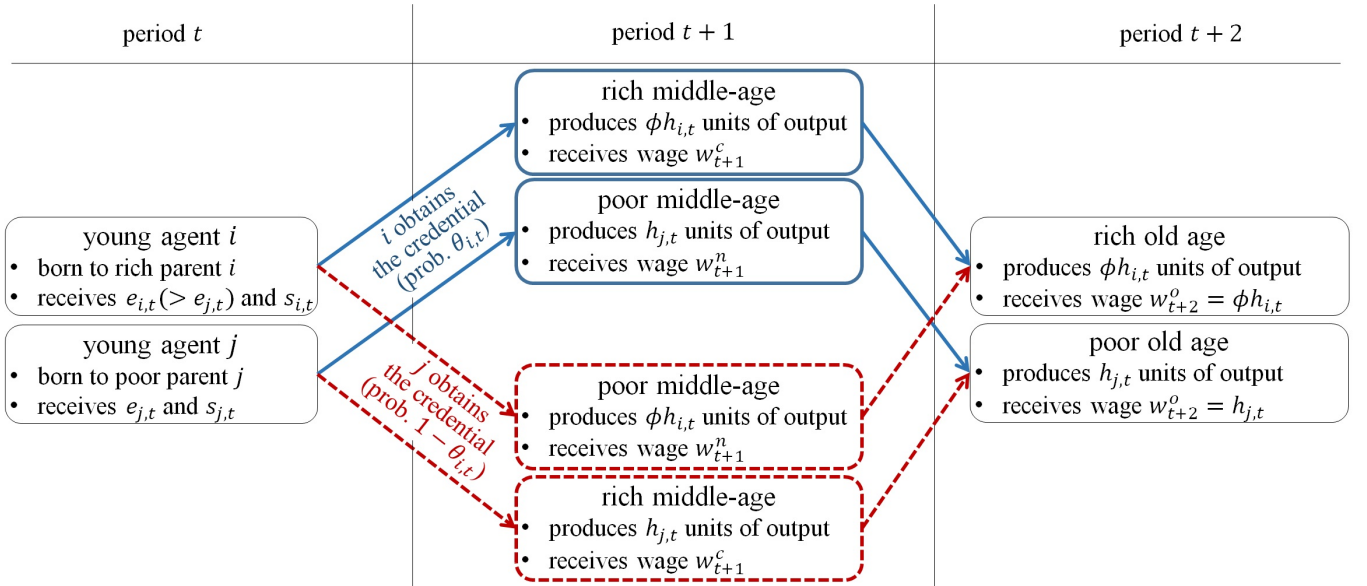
period $t$

period $t+1$

period $t+2$

young agent $i$
• born to rich parent $i$
• receives $e_{i,t}(> e_{j,t})$ and $s_{i,t}$

young agent $j$
• born to poor parent $j$
• receives $e_{j,t}$ and $s_{j,t}$

$i$ obtains the credential (prob. $\theta_{i,t}$)

$j$ obtains the credential (prob. $1-\theta_{i,t}$)

rich middle-age
• produces $\phi h_{i,t}$ units of output
• receives wage $w_{t+1}^{c}$

poor middle-age
• produces $h_{j,t}$ units of output
• receives wage $w_{t+1}^{n}$

poor middle-age
• produces $\phi h_{i,t}$ units of output
• receives wage $w_{t+1}^{n}$

rich middle-age
• produces $h_{j,t}$ units of output
• receives wage $w_{t+1}^{c}$

rich old age
• produces $\phi h_{i,t}$ units of output
• receives wage $w_{t+2}^{o} = \phi h_{i,t}$

poor old age
• produces $h_{j,t}$ units of output
• receives wage $w_{t+2}^{o} = h_{j,t}$